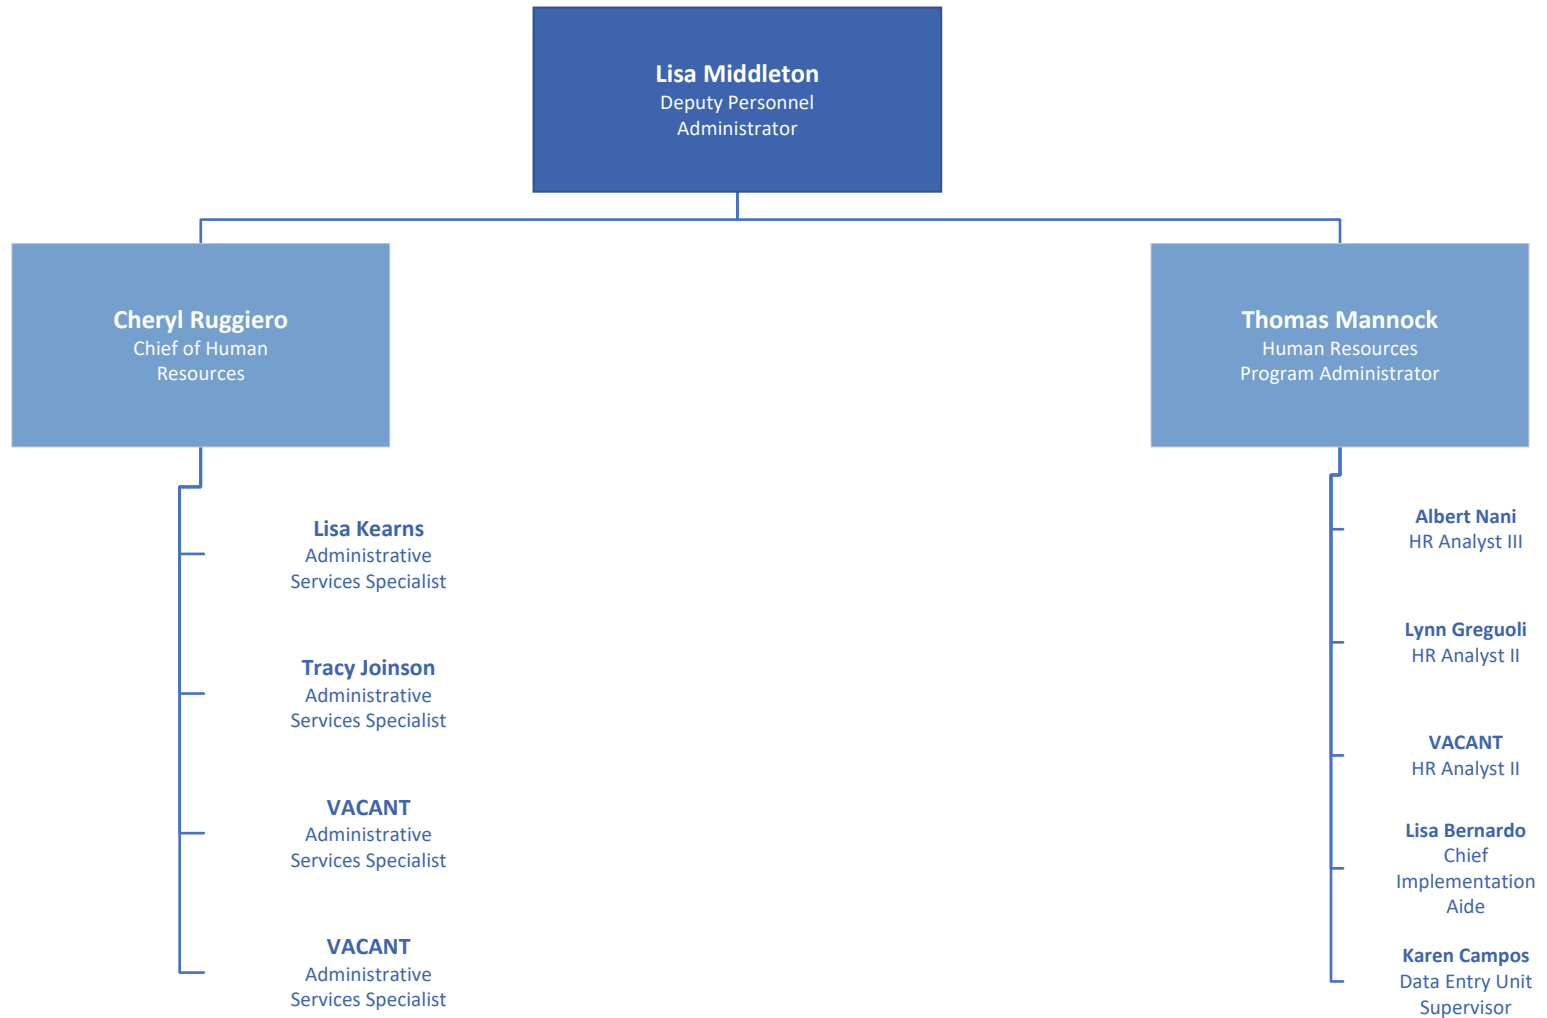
Lisa Middleton
Deputy Personnel Administrator

Cheryl Ruggiero
Chief of Human Resources

Lisa Kearns
Administrative Services Specialist

Tracy Joinson
Administrative Services Specialist

VACANT
Administrative Services Specialist

VACANT
Administrative Services Specialist

Thomas Mannock
Human Resources Program Administrator

Albert Nani
HR Analyst III

Lynn Greguoli
HR Analyst II

VACANT
HR Analyst II

Lisa Bernardo
Chief Implementation Aide

Karen Campos
Data Entry Unit Supervisor